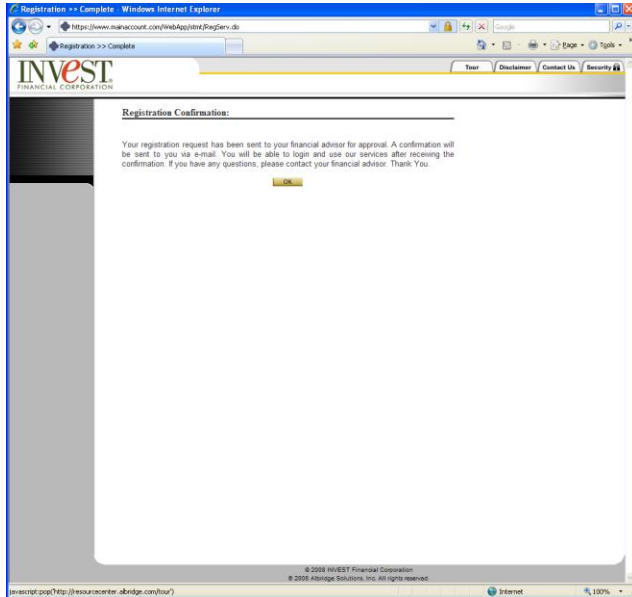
Registration >> Complete - Windows Internet Explorer

https://www.mainaccount.com/WebApp/stmt/RegServ.do

Google

Registration >> Complete

Page · Tools ·

INVEST
FINANCIAL CORPORATION

Tour | Disclaimer | Contact Us | Security

Registration Confirmation:

Your registration request has been sent to your financial advisor for approval. A confirmation will be sent to you via e-mail. You will be able to login and use our services after receiving the confirmation. If you have any questions, please contact your financial advisor. Thank You.

OK

© 2008 INVEST Financial Corporation
© 2008 Albridge Solutions, Inc. All rights reserved.

javascript:pop('http://resourcecenter.albridge.com/tour')

Internet

100%